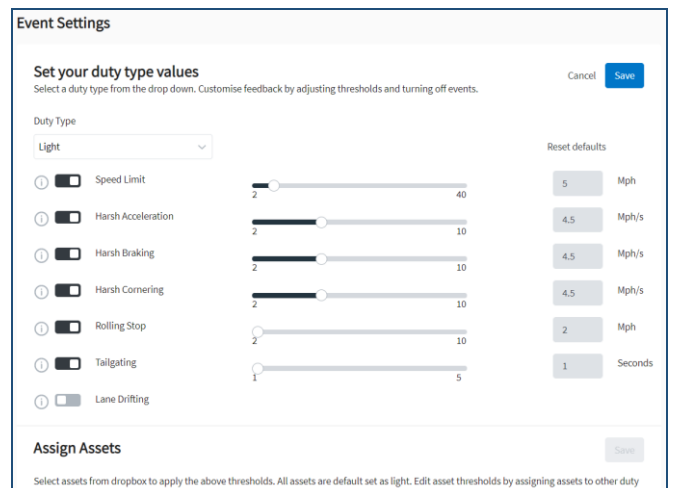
Event Settings

Set your duty type values

Select a duty type from the drop down. Customise feedback by adjusting thresholds and turning off events.

Cancel Save

Duty Type

Light

Reset defaults

| | | | | |
|---|---|---|---|---|
| Speed Limit | 2 | 40 | 5 | Mph |
| Harsh Acceleration | 2 | 10 | 4.5 | Mph/s |
| Harsh Braking | 2 | 10 | 4.5 | Mph/s |
| Harsh Cornering | 2 | 10 | 4.5 | Mph/s |
| Rolling Stop | 2 | 10 | 2 | Mph |
| Tailgating | 1 | 5 | 1 | Seconds |
| Lane Drifting | | | | |

Assign Assets

Save

Select assets from dropbox to apply the above thresholds. All assets are default set as light. Edit asset thresholds by assigning assets to other duty